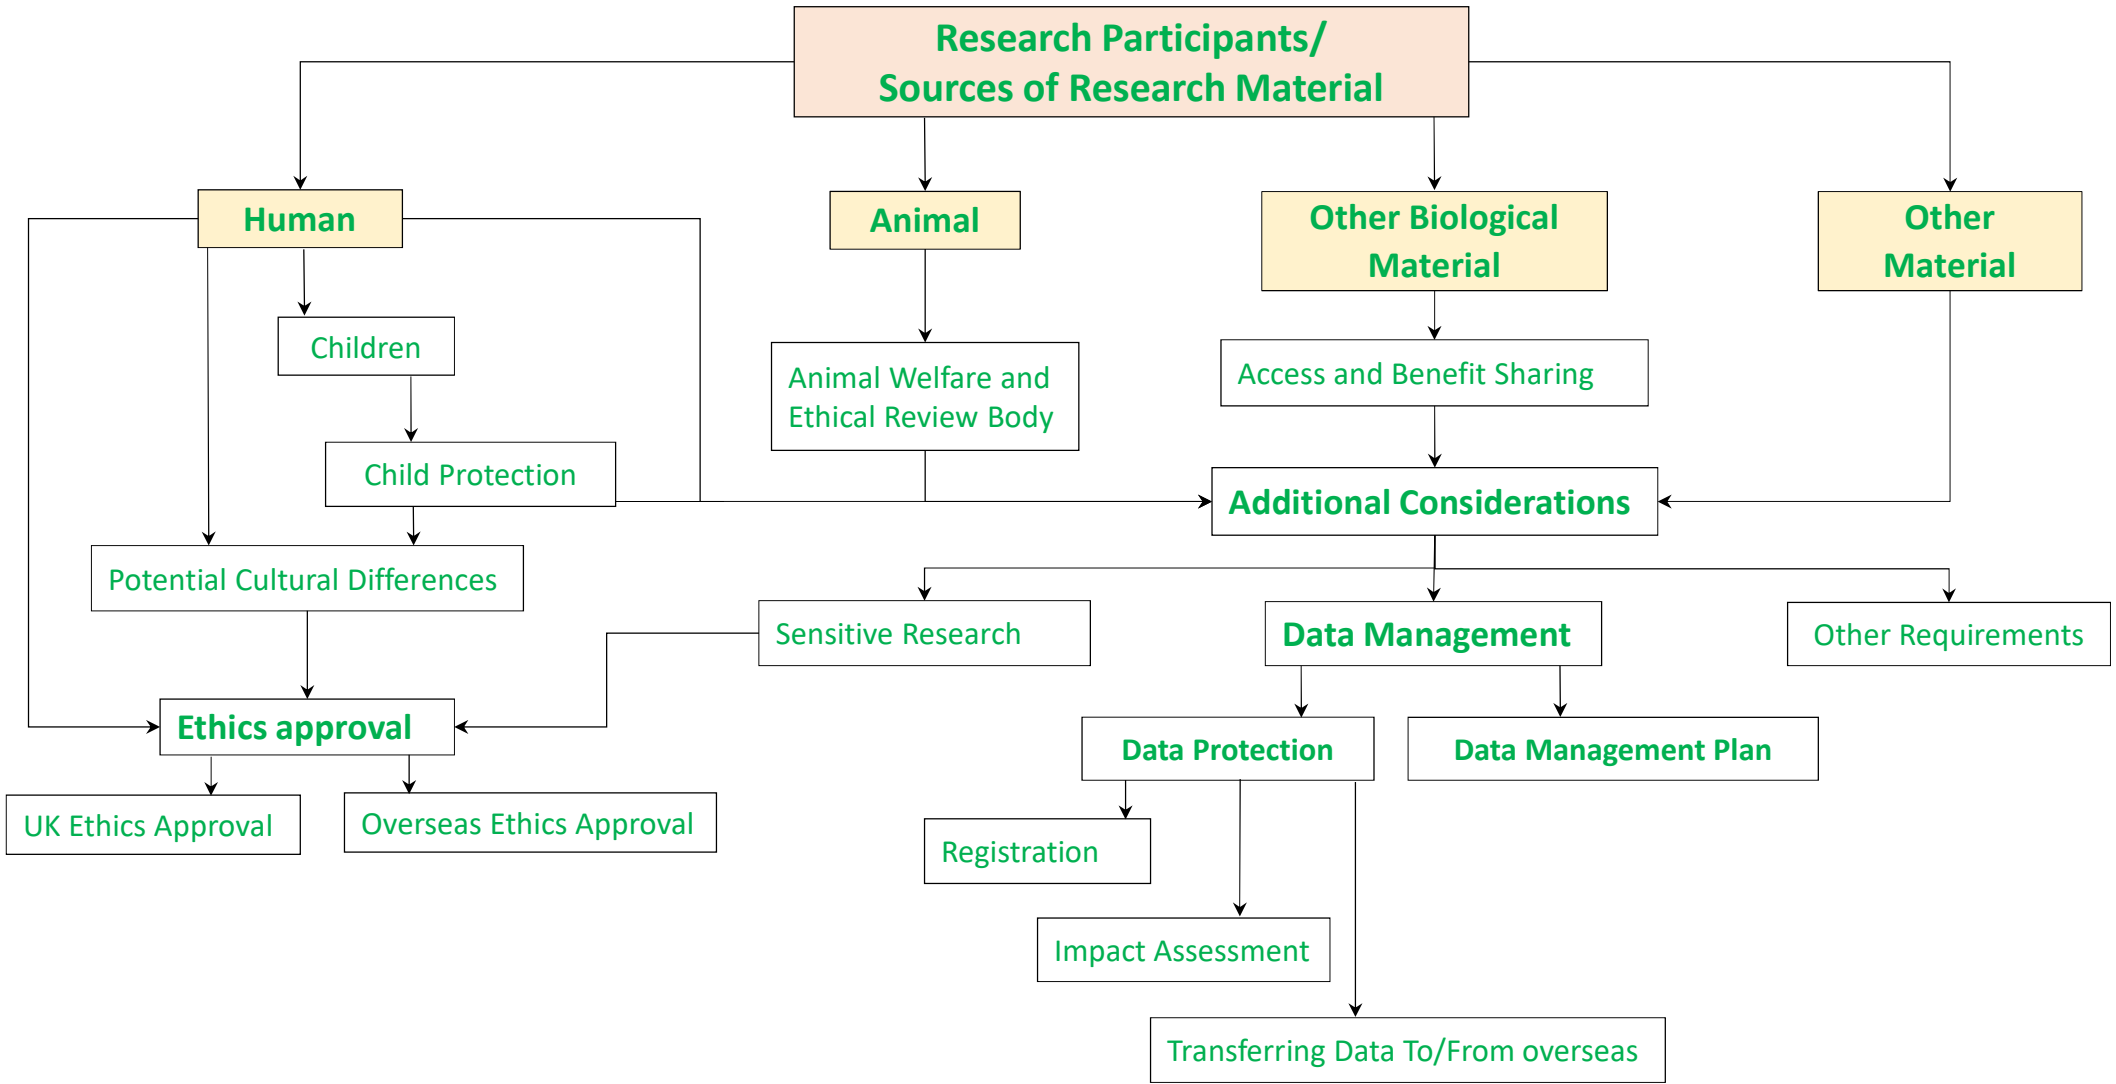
Research Participants/
Sources of Research Material

Human

Animal

Other Biological Material

Other Material

Children

Animal Welfare and Ethical Review Body

Access and Benefit Sharing

Child Protection

Additional Considerations

Potential Cultural Differences

Sensitive Research

Data Management

Other Requirements

Ethics approval

Data Protection

Data Management Plan

UK Ethics Approval

Overseas Ethics Approval

Registration

Impact Assessment

Transferring Data To/From overseas